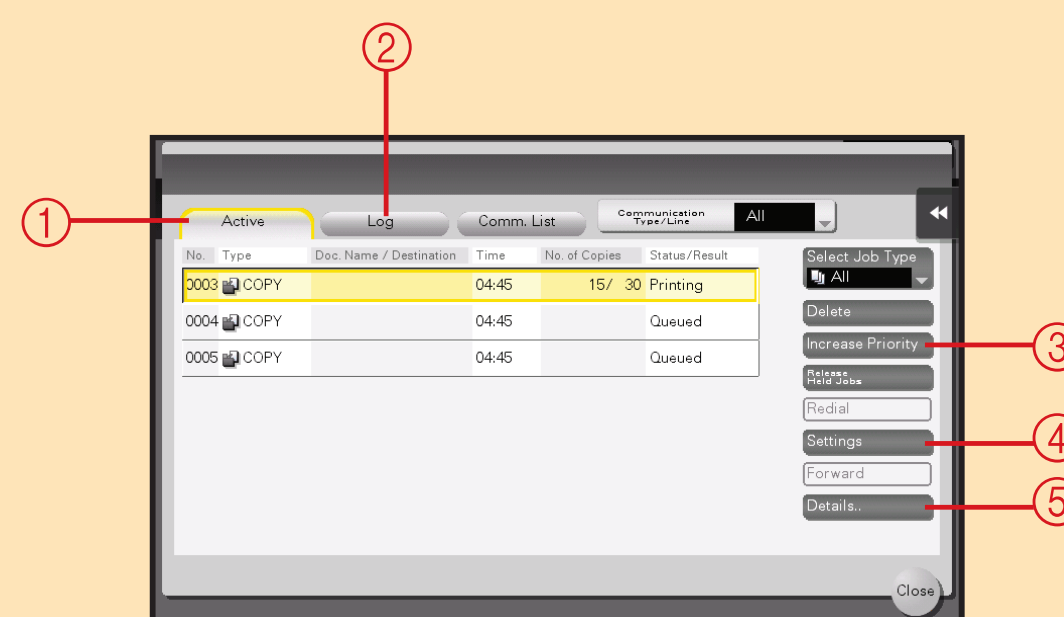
2

1

Active

Log

Comm. List

Communication Type/Line

All

| No. | Type | Doc. Name / Destination | Time | No. of Copies | Status/Result |
|---|---|---|---|---|---|
| 0003 | COPY | | 04:45 | 15/ 30 | Printing |
| 0004 | COPY | | 04:45 | | Queued |
| 0005 | COPY | | 04:45 | | Queued |

Select Job Type

All

Delete

Increase Priority

3

Release Held Jobs

Redial

Settings

4

Forward

Details..

5

Close